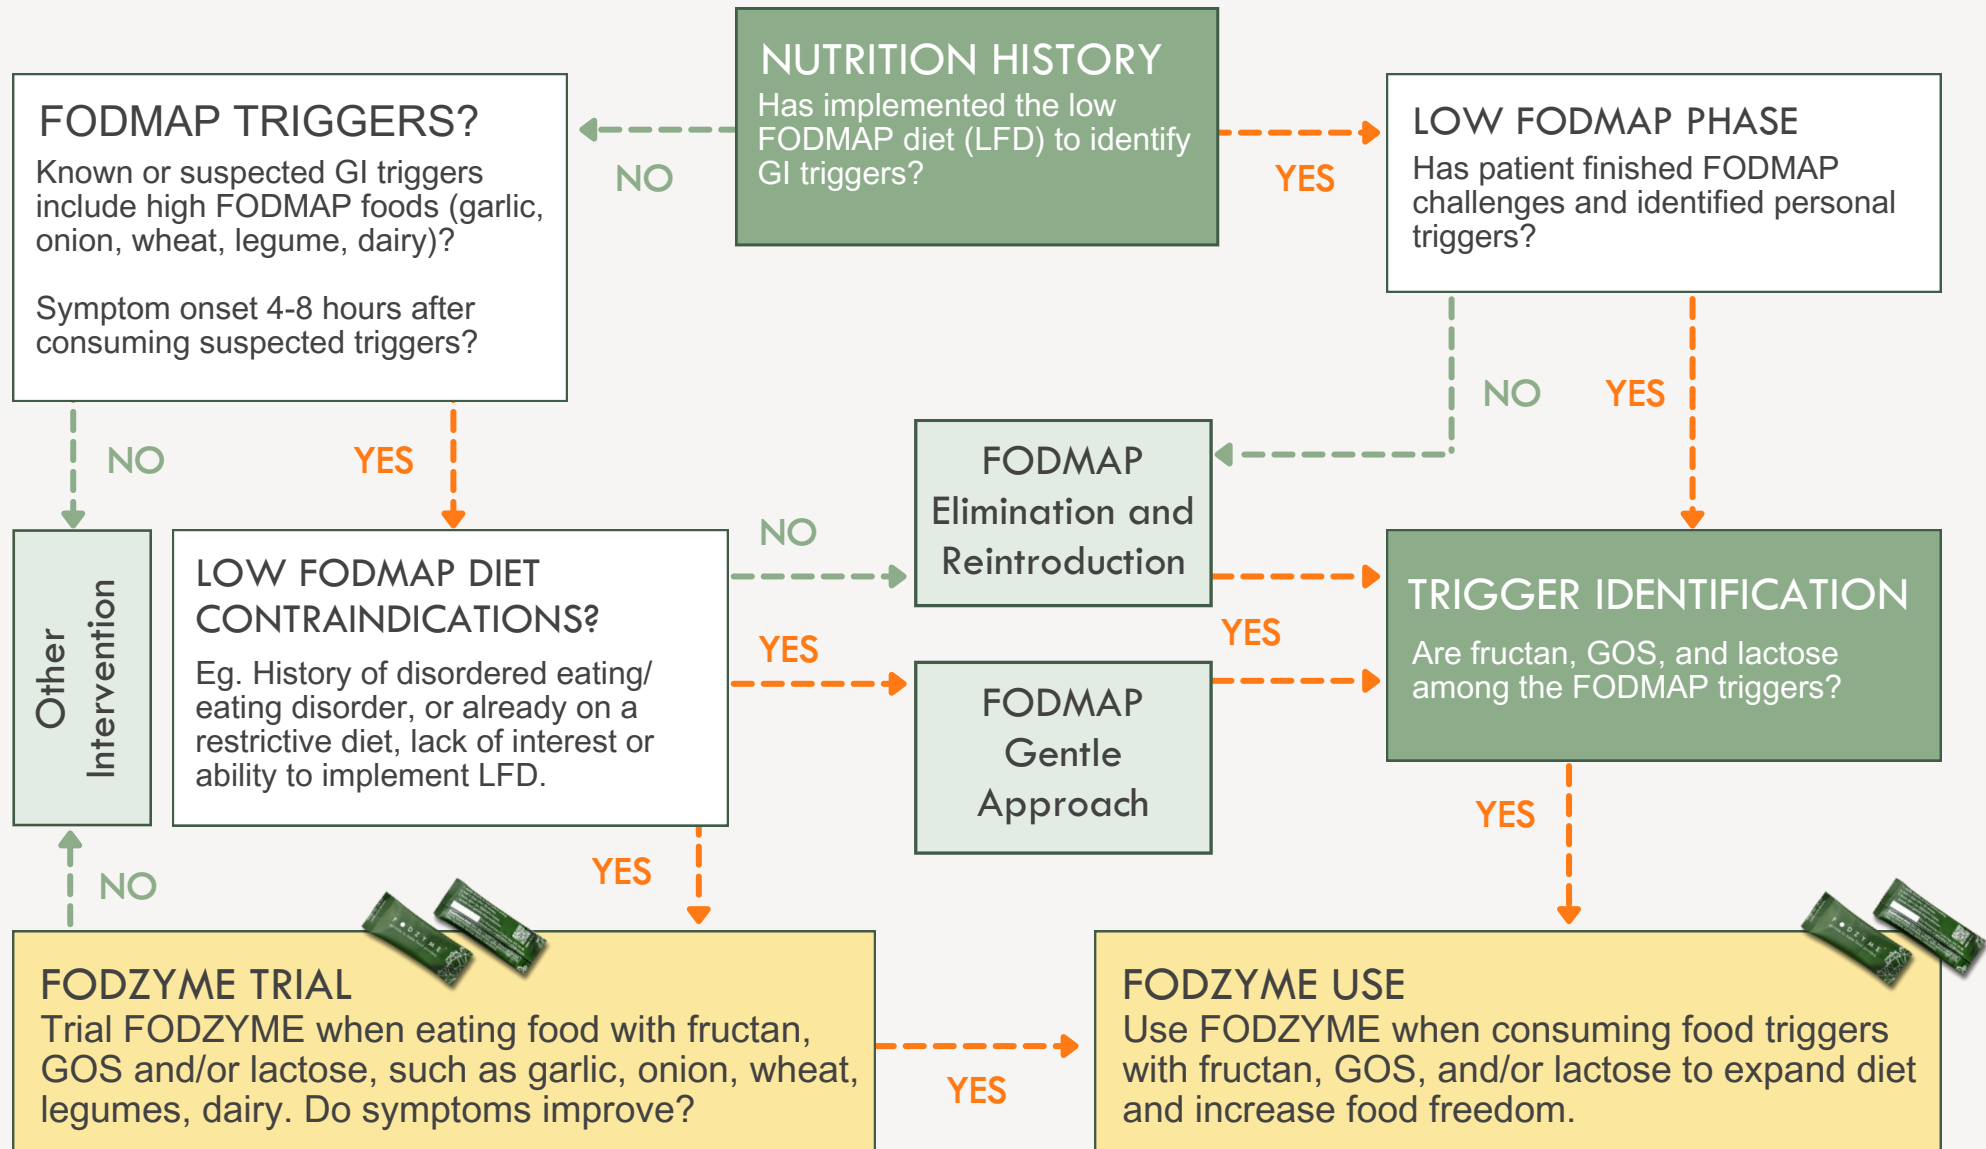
NUTRITION HISTORY
Has implemented the low FODMAP diet (LFD) to identify GI triggers?

NO

YES

FODMAP TRIGGERS?
Known or suspected GI triggers include high FODMAP foods (garlic, onion, wheat, legume, dairy)?

Symptom onset 4-8 hours after consuming suspected triggers?

LOW FODMAP PHASE
Has patient finished FODMAP challenges and identified personal triggers?

NO

YES

NO

YES

FODMAP Elimination and Reintroduction

Other Intervention

LOW FODMAP DIET CONTRAINDICATIONS?
Eg. History of disordered eating/ eating disorder, or already on a restrictive diet, lack of interest or ability to implement LFD.

NO

YES

FODMAP Gentle Approach

YES

TRIGGER IDENTIFICATION
Are fructan, GOS, and lactose among the FODMAP triggers?

YES

NO

YES

FODZYME TRIAL
Trial FODZYME when eating food with fructan, GOS and/or lactose, such as garlic, onion, wheat, legumes, dairy. Do symptoms improve?

YES

FODZYME USE
Use FODZYME when consuming food triggers with fructan, GOS, and/or lactose to expand diet and increase food freedom.